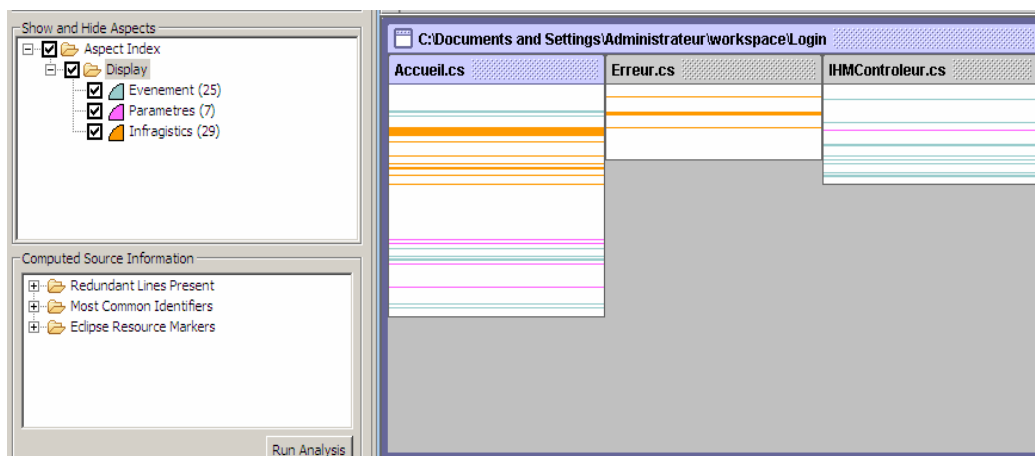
Show and Hide Aspects

Aspect Index

Display

Evenement (25)

Parametres (7)

Infragistics (29)

Computed Source Information

Redundant Lines Present

Most Common Identifiers

Eclipse Resource Markers

Run Analysis

C:\Documents and Settings\Administrateur\workspace\Login

Accueil.cs

Erreur.cs

IHMControleur.cs